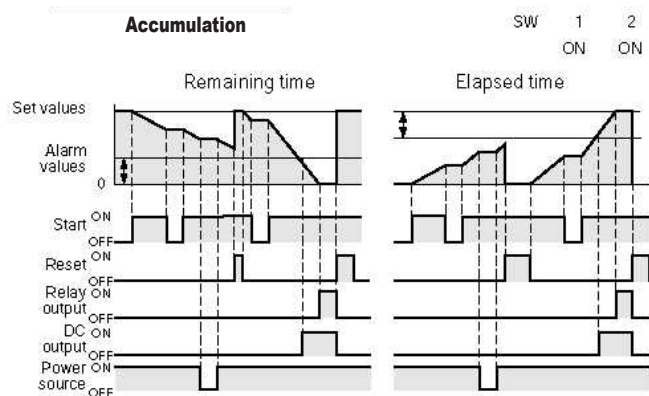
Accumulation

| SW | 1 | 2 |
|---|---|---|
| | ON | ON |

Remaining time

Elapsed time

Set values

Alarm values

0

Start ON OFF

Reset ON OFF

Relay output ON OFF

DC output ON OFF

Power source ON OFF